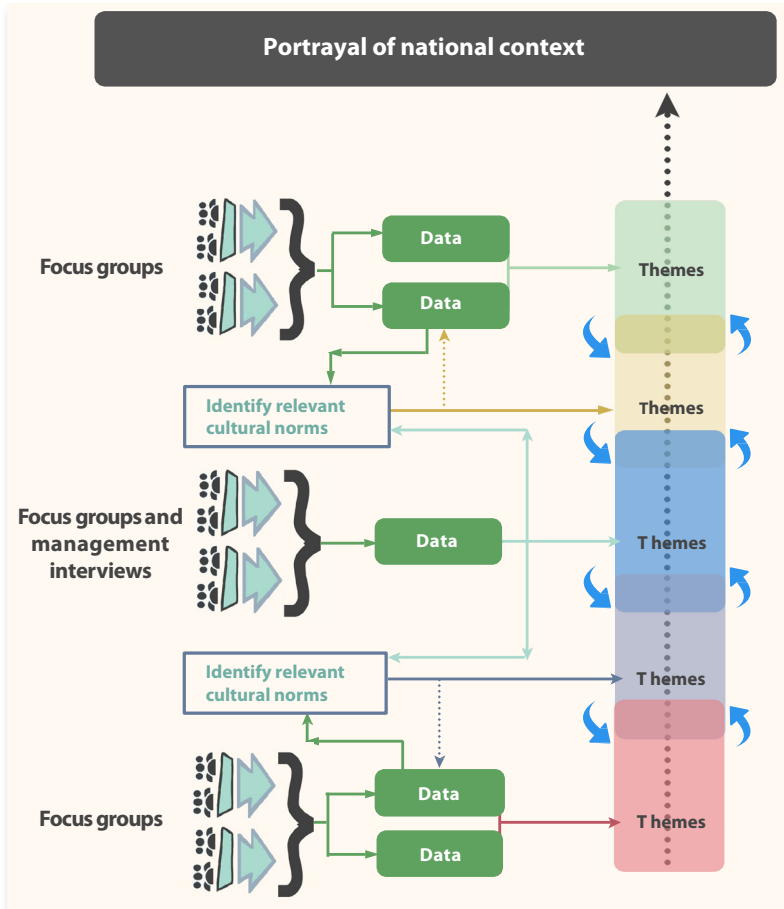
Portrayal of national context

Focus groups

Data

Data

Themes

Identify relevant cultural norms

Themes

Focus groups and management interviews

Data

Themes

Identify relevant cultural norms

Themes

Focus groups

Data

Data

Themes